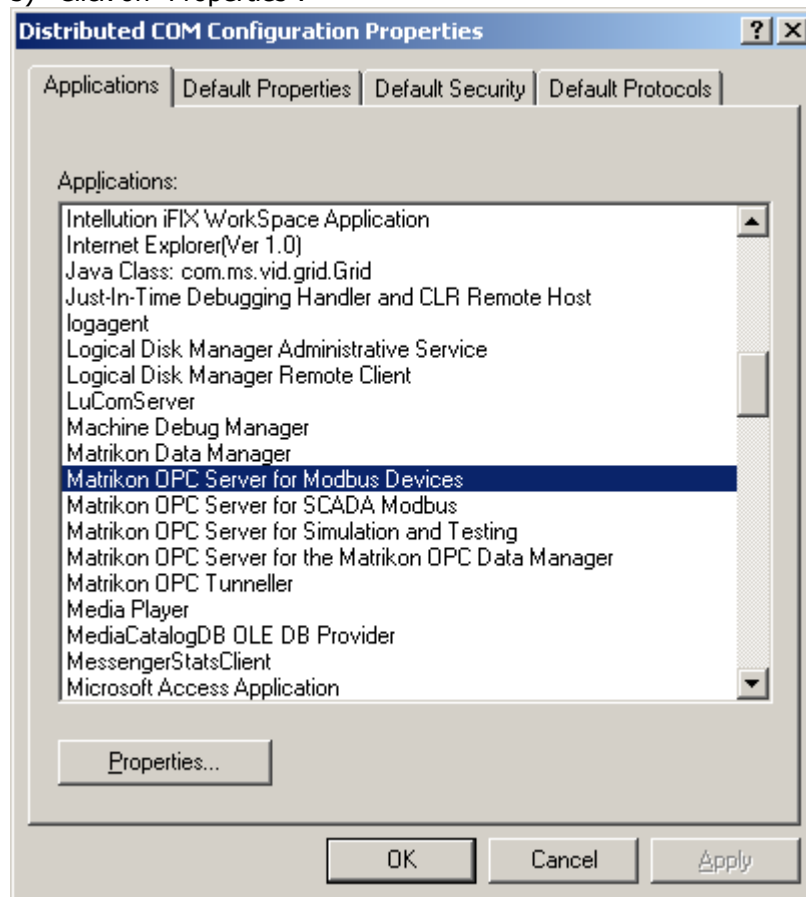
Distributed COM Configuration Properties

? X

Applications | Default Properties | Default Security | Default Protocols

Applications:

Intellution iFIX WorkSpace Application
Internet Explorer(Ver 1.0)
Java Class: com.ms.vid.grid.Grid
Just-In-Time Debugging Handler and CLR Remote Host
logagent
Logical Disk Manager Administrative Service
Logical Disk Manager Remote Client
LuComServer
Machine Debug Manager
Matrikon Data Manager
Matrikon OPC Server for Modbus Devices
Matrikon OPC Server for SCADA Modbus
Matrikon OPC Server for Simulation and Testing
Matrikon OPC Server for the Matrikon OPC Data Manager
Matrikon OPC Tunneller
Media Player
MediaCatalogDB OLE DB Provider
MessengerStatsClient
Microsoft Access Application

Properties...

OK | Cancel | Apply